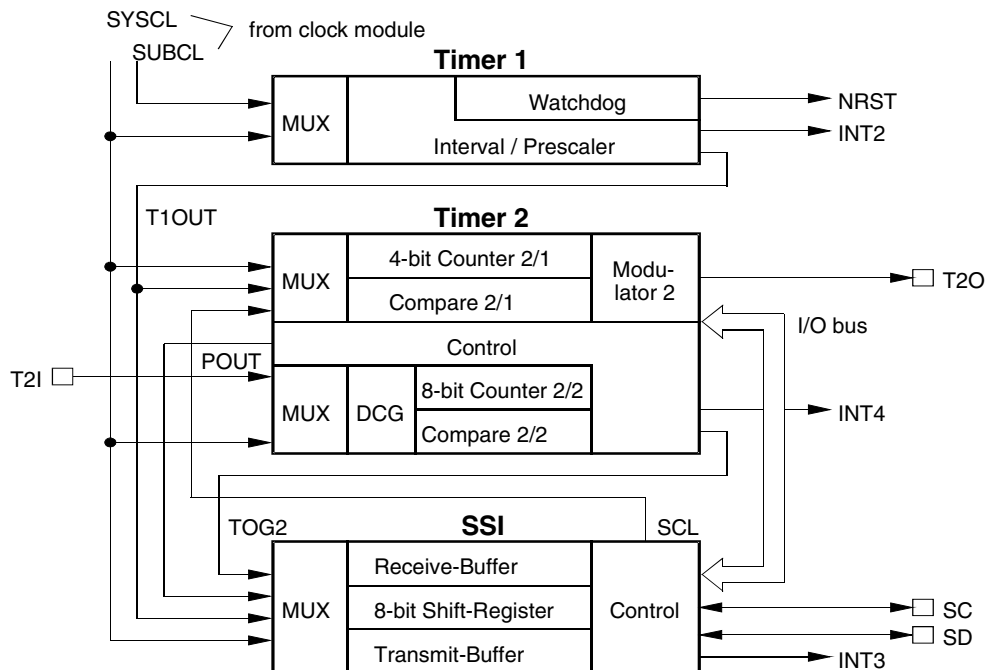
SYSCL
SUBCL
from clock module

Timer 1
MUX
Watchdog
Interval / Prescaler
NRST
INT2

T1OUT
Timer 2
MUX
4-bit Counter 2/1
Compare 2/1
Modulator 2
T2O
I/O bus
Control
POUT
T2I
MUX
DCG
8-bit Counter 2/2
Compare 2/2
INT4

TOG2
SSI
SCL
MUX
Receive-Buffer
8-bit Shift-Register
Transmit-Buffer
Control
SC
SD
INT3